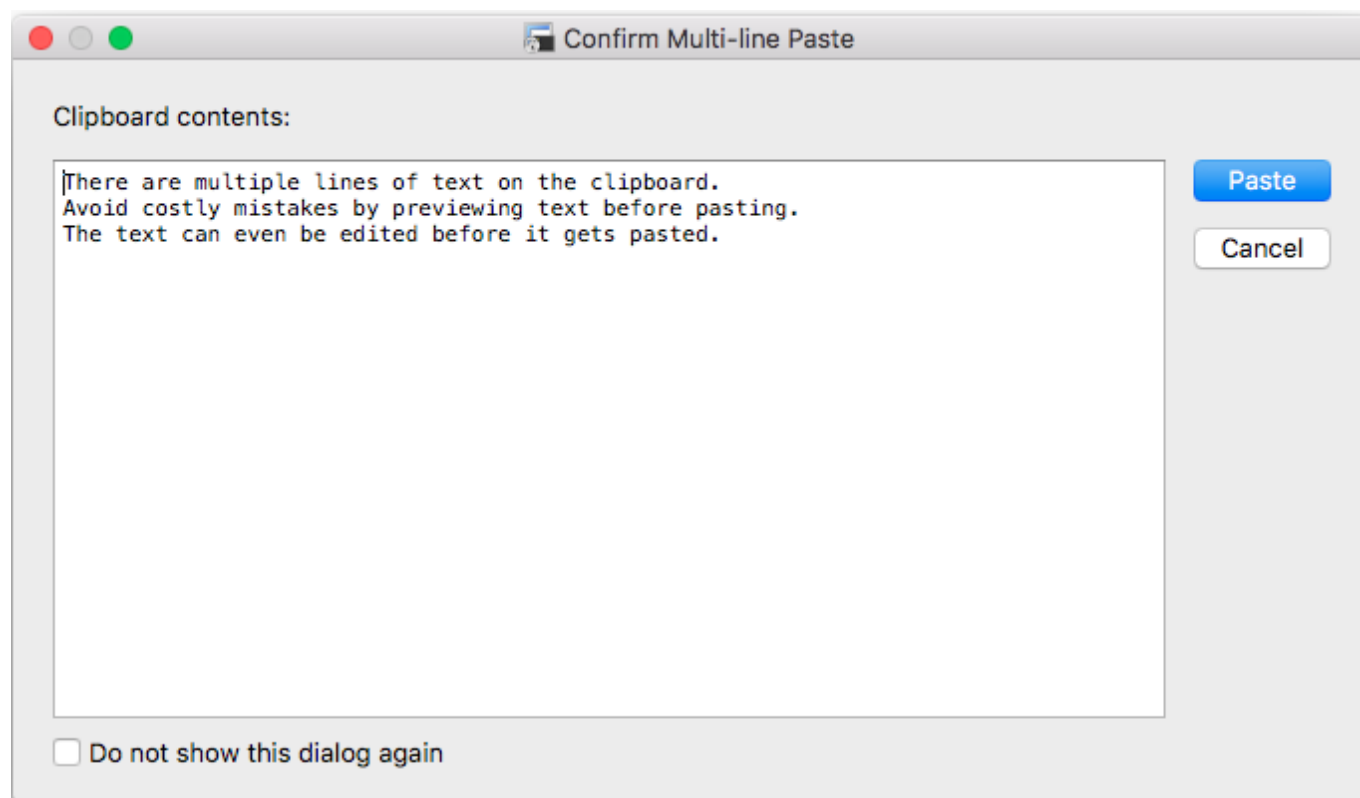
Confirm Multi-line Paste

Clipboard contents:

There are multiple lines of text on the clipboard.
Avoid costly mistakes by previewing text before pasting.
The text can even be edited before it gets pasted.

Paste

Cancel

Do not show this dialog again